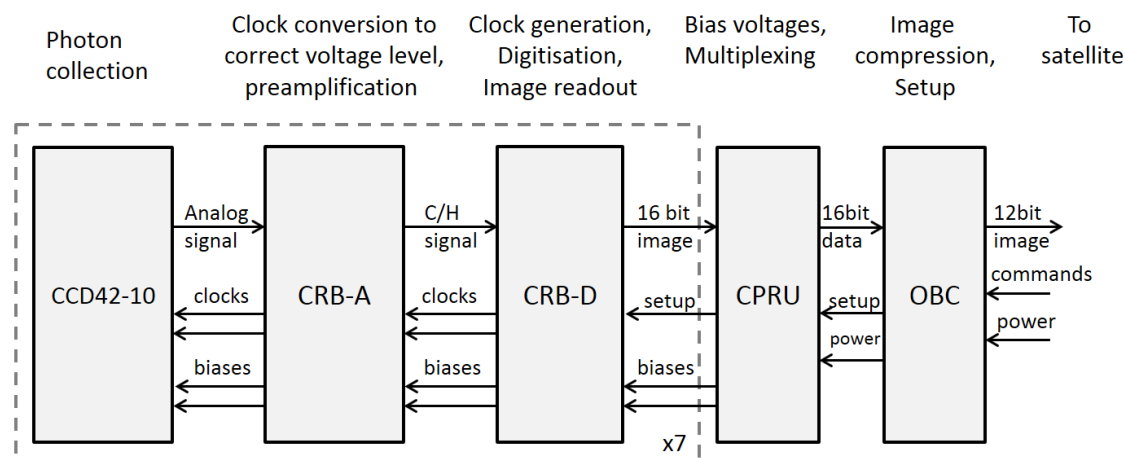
Photon collection

Clock conversion to correct voltage level, preamplification

Clock generation, Digitisation, Image readout

Bias voltages, Multiplexing

Image compression, Setup

To satellite

CCD42-10

Analog signal

clocks

biases

CRB-A

C/H signal

clocks

biases

CRB-D

16 bit image

setup

biases

x7

CPRU

16bit data

setup

power

OBC

12bit image

commands

power